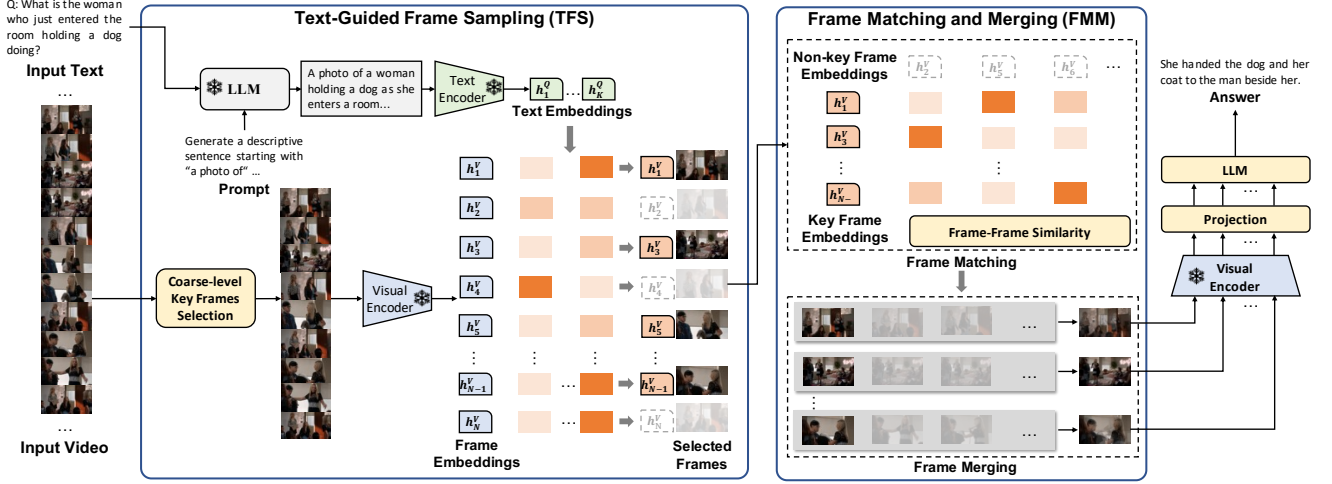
Q: What is the woman who just entered the room holding a dog doing?

Input Text

...

...

Input Video

Text-Guided Frame Sampling (TFS)

LLM

A photo of a woman holding a dog as she enters a room...

Text Encoder

$h_1^Q$ ... $h_K^Q$

Text Embeddings

Generate a descriptive sentence starting with "a photo of" ...

Prompt

Coarse-level Key Frames Selection

Visual Encoder

$h_1^V$

$h_2^V$

$h_3^V$

$h_4^V$

$h_5^V$

⋮

$h_{N-1}^V$

$h_N^V$

Frame Embeddings

⋮ ⋮

... ...

$h_1^V$

$h_2^V$

$h_3^V$

$h_4^V$

$h_5^V$

$h_{N-1}^V$

$h_N^V$

Selected Frames

Frame Matching and Merging (FMM)

Non-key Frame Embeddings

$h_2^V$ $h_5^V$ $h_6^V$ ...

$h_1^V$

$h_3^V$

⋮ ⋮

$h_{N-}^V$

Key Frame Embeddings

Frame-Frame Similarity

Frame Matching

...

...

⋮

...

Frame Merging

She handed the dog and her coat to the man beside her.

Answer

LLM

...

Projection

...

Visual Encoder

...